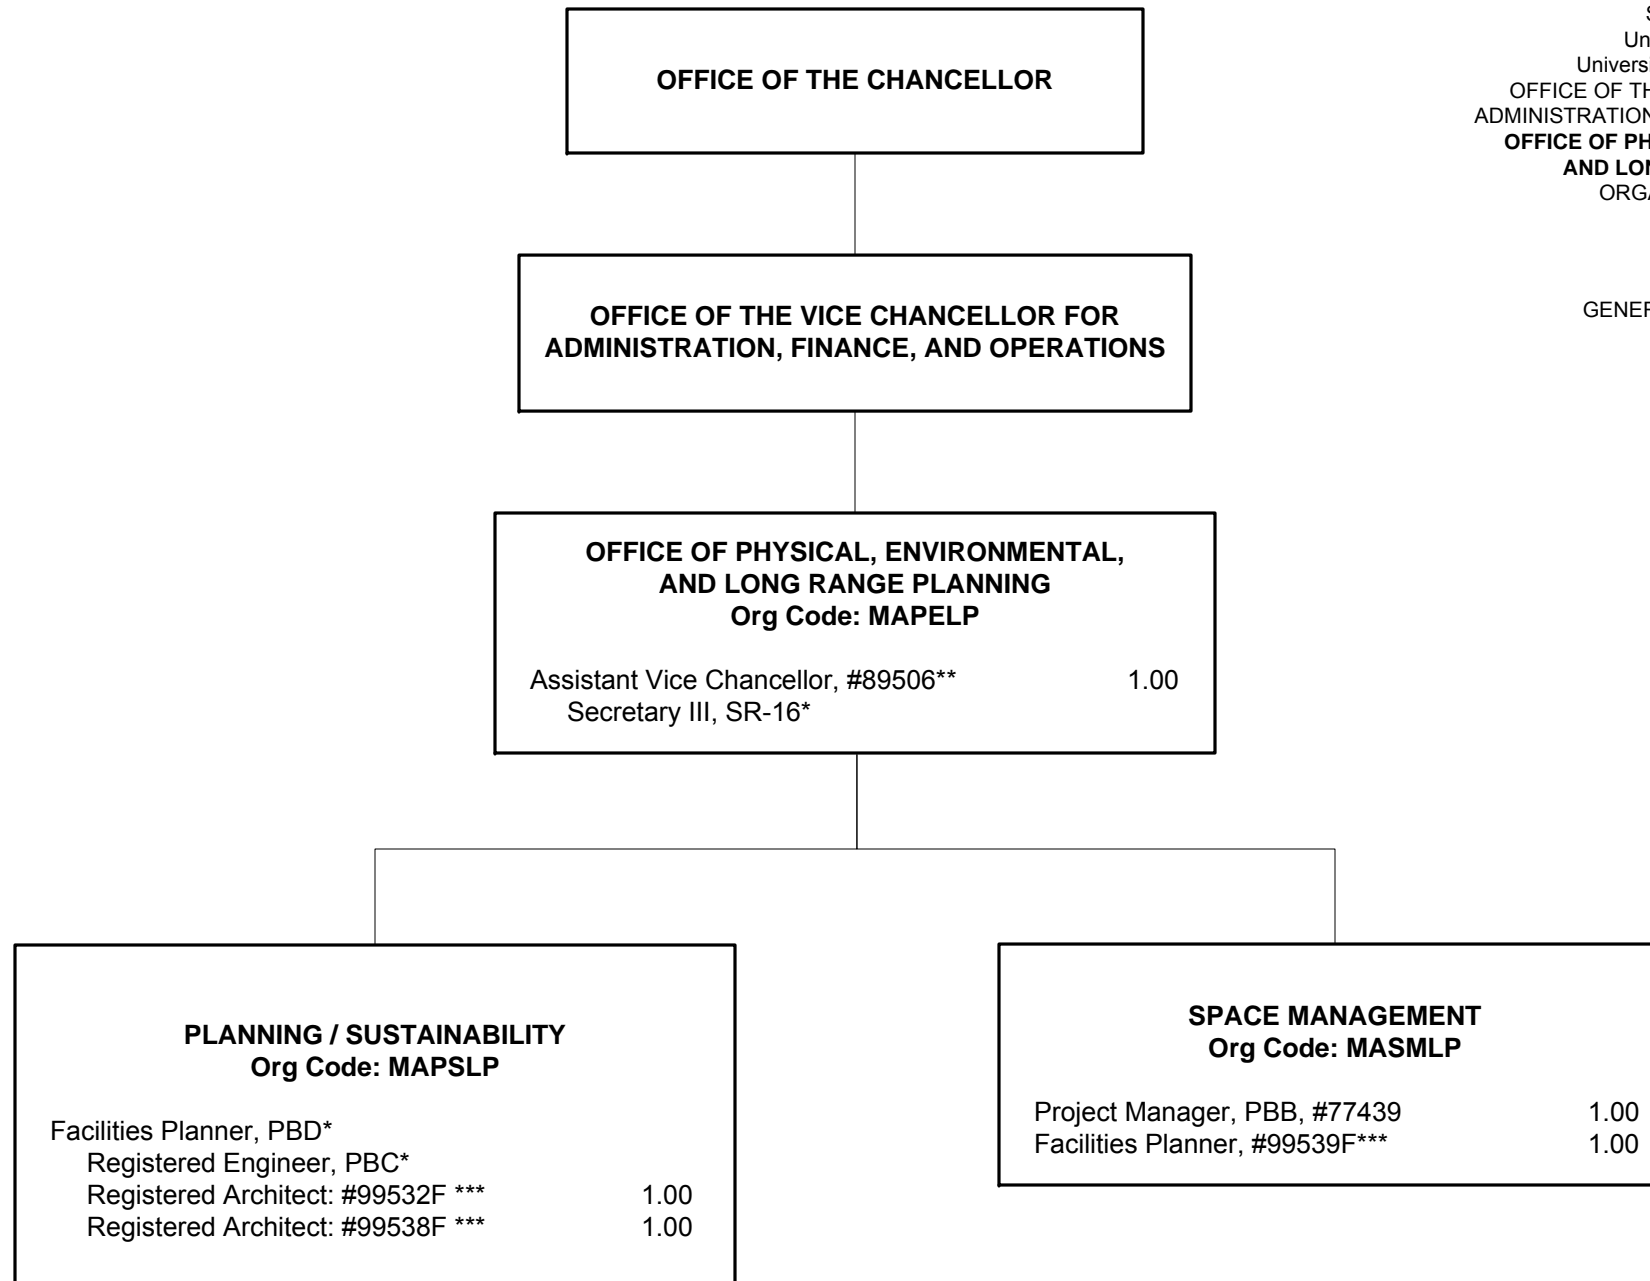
S
Un
Univers
OFFICE OF TH
ADMINISTRATION
OFFICE OF PH
AND LON
ORGA

GENER

OFFICE OF THE CHANCELLOR

OFFICE OF THE VICE CHANCELLOR FOR ADMINISTRATION, FINANCE, AND OPERATIONS

OFFICE OF PHYSICAL, ENVIRONMENTAL, AND LONG RANGE PLANNING
Org Code: MAPELP

Assistant Vice Chancellor, #89506** 1.00
Secretary III, SR-16*

PLANNING / SUSTAINABILITY
Org Code: MAPSLP

Facilities Planner, PBD*
Registered Engineer, PBC*
Registered Architect: #99532F *** 1.00
Registered Architect: #99538F *** 1.00

SPACE MANAGEMENT
Org Code: MASMLP

Project Manager, PBB, #77439 1.00
Facilities Planner, #99539F*** 1.00